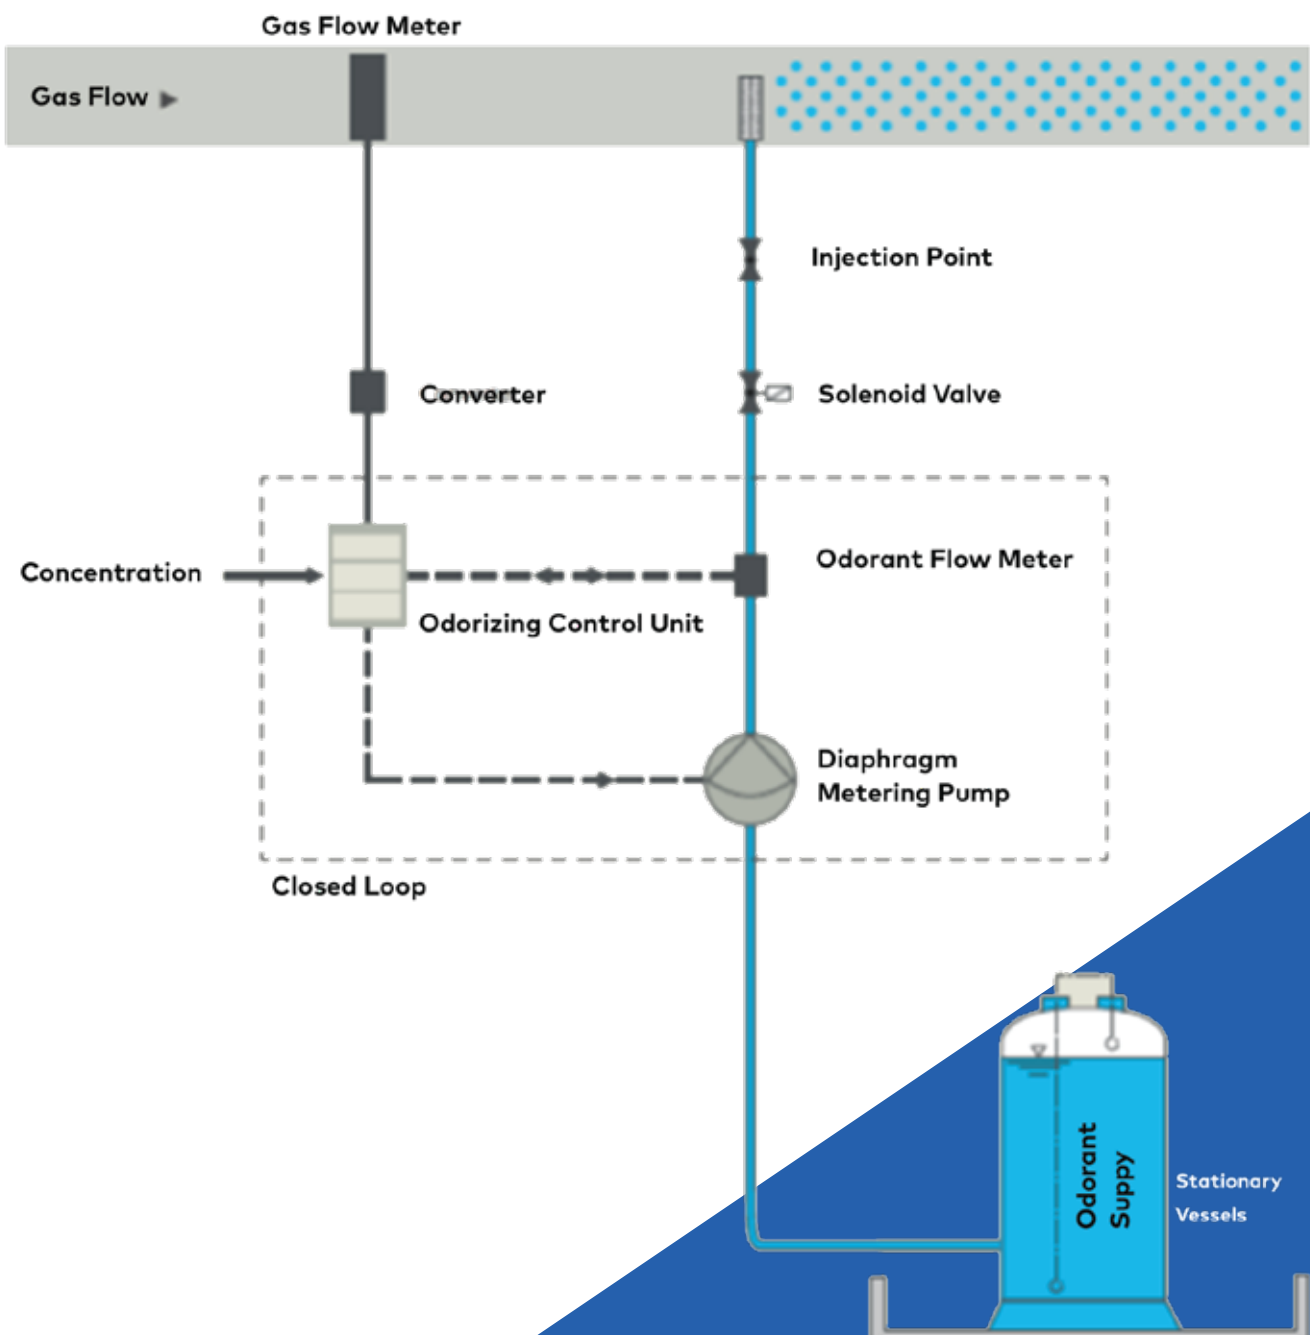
Gas Flow Meter

Gas Flow ▶

Injection Point

Converter

Solenoid Valve

Concentration

Odorant Flow Meter

Odorizing Control Unit

Diaphragm Metering Pump

Closed Loop

Odorant Suppy

Stationary Vessels